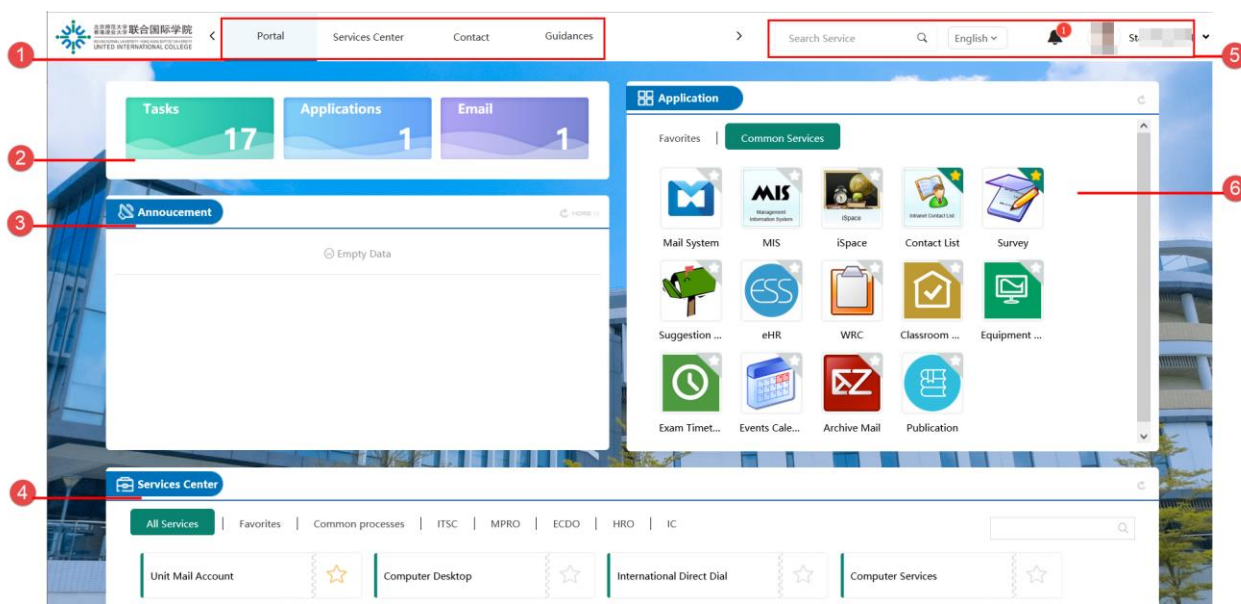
北京师范大学 香港浸会大学 联合国际学院
BEIJING NORMAL UNIVERSITY-HONG KONG BAPTIST UNIVERSITY
UNITED INTERNATIONAL COLLEGE

Portal Services Center Contact Guidances

Search Service English 1 St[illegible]

1 5

Tasks 17
Applications 1
Email 1

2

Annoucement MORE
3
Empty Data

Application
Favorites | Common Services
6
Mail System
MIS Management Information System
iSpace
Intranet Contact List
Contact List
Survey
Suggestion ...
eHR
WRC
Classroom ...
Equipment ...
Exam Timet...
Events Cale...
Archive Mail
Publication

4
Services Center
All Services | Favorites | Common processes | ITSC | MPRO | ECDO | HRO | IC

Unit Mail Account
Computer Desktop
International Direct Dial
Computer Services